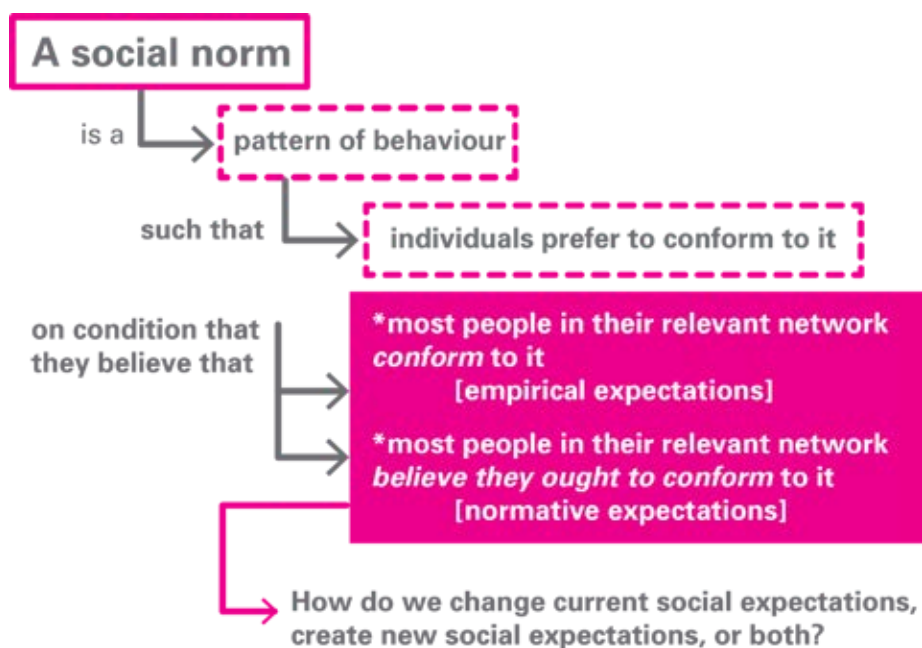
A social norm

is a

pattern of behaviour

such that

individuals prefer to conform to it

on condition that they believe that

*most people in their relevant network *conform* to it [empirical expectations]

*most people in their relevant network *believe they ought to conform* to it [normative expectations]

How do we change current social expectations, create new social expectations, or both?